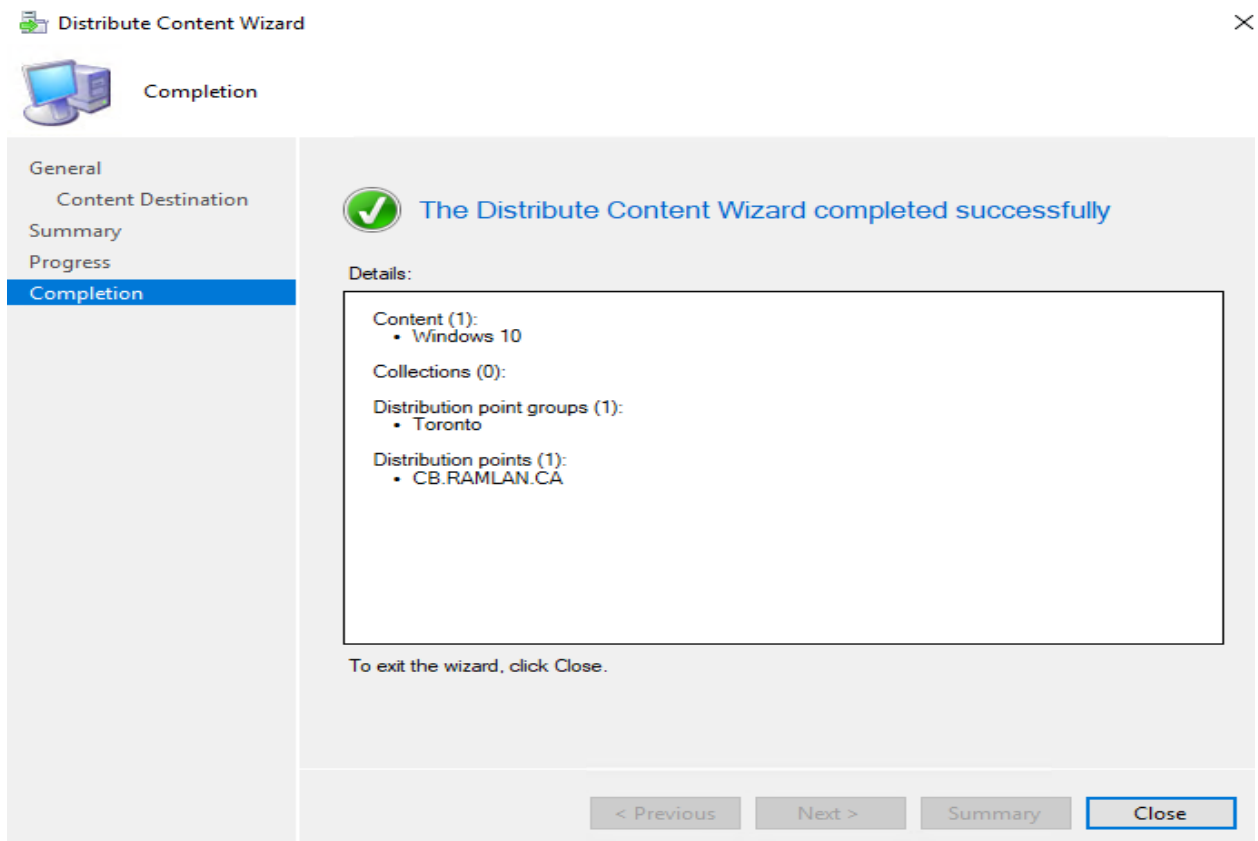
Distribute Content Wizard

Completion

General
Content Destination
Summary
Progress
Completion

The Distribute Content Wizard completed successfully

Details:

Content (1):
• Windows 10

Collections (0):

Distribution point groups (1):
• Toronto

Distribution points (1):
• CB.RAMLAN.CA

To exit the wizard, click Close.

< Previous
Next >
Summary
Close